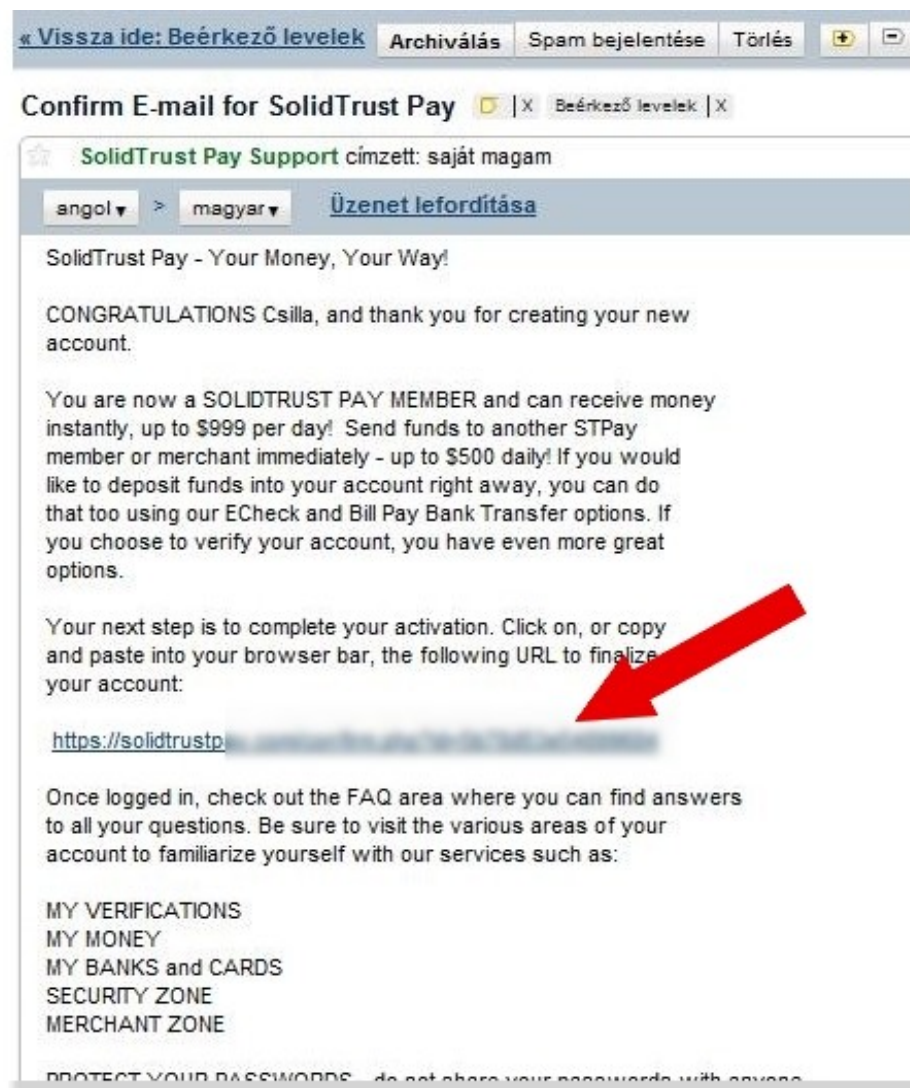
« Vissza ide: Beérkező levelek Archiválás Spam bejelentése Törlés

Confirm E-mail for SolidTrust Pay | X Beérkező levelek | X

SolidTrust Pay Support címzett: saját magam

angol ▾ > magyar ▾ Üzenet lefordítása

SolidTrust Pay - Your Money, Your Way!

CONGRATULATIONS Csilla, and thank you for creating your new account.

You are now a SOLIDTRUST PAY MEMBER and can receive money instantly, up to $999 per day! Send funds to another STPay member or merchant immediately - up to $500 daily! If you would like to deposit funds into your account right away, you can do that too using our ECheck and Bill Pay Bank Transfer options. If you choose to verify your account, you have even more great options.

Your next step is to complete your activation. Click on, or copy and paste into your browser bar, the following URL to finalize your account:

https://solidtrustp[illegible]

Once logged in, check out the FAQ area where you can find answers to all your questions. Be sure to visit the various areas of your account to familiarize yourself with our services such as:

MY VERIFICATIONS
MY MONEY
MY BANKS and CARDS
SECURITY ZONE
MERCHANT ZONE

PROTECT YOUR PASSWORDS - do not share your passwords with anyone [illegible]